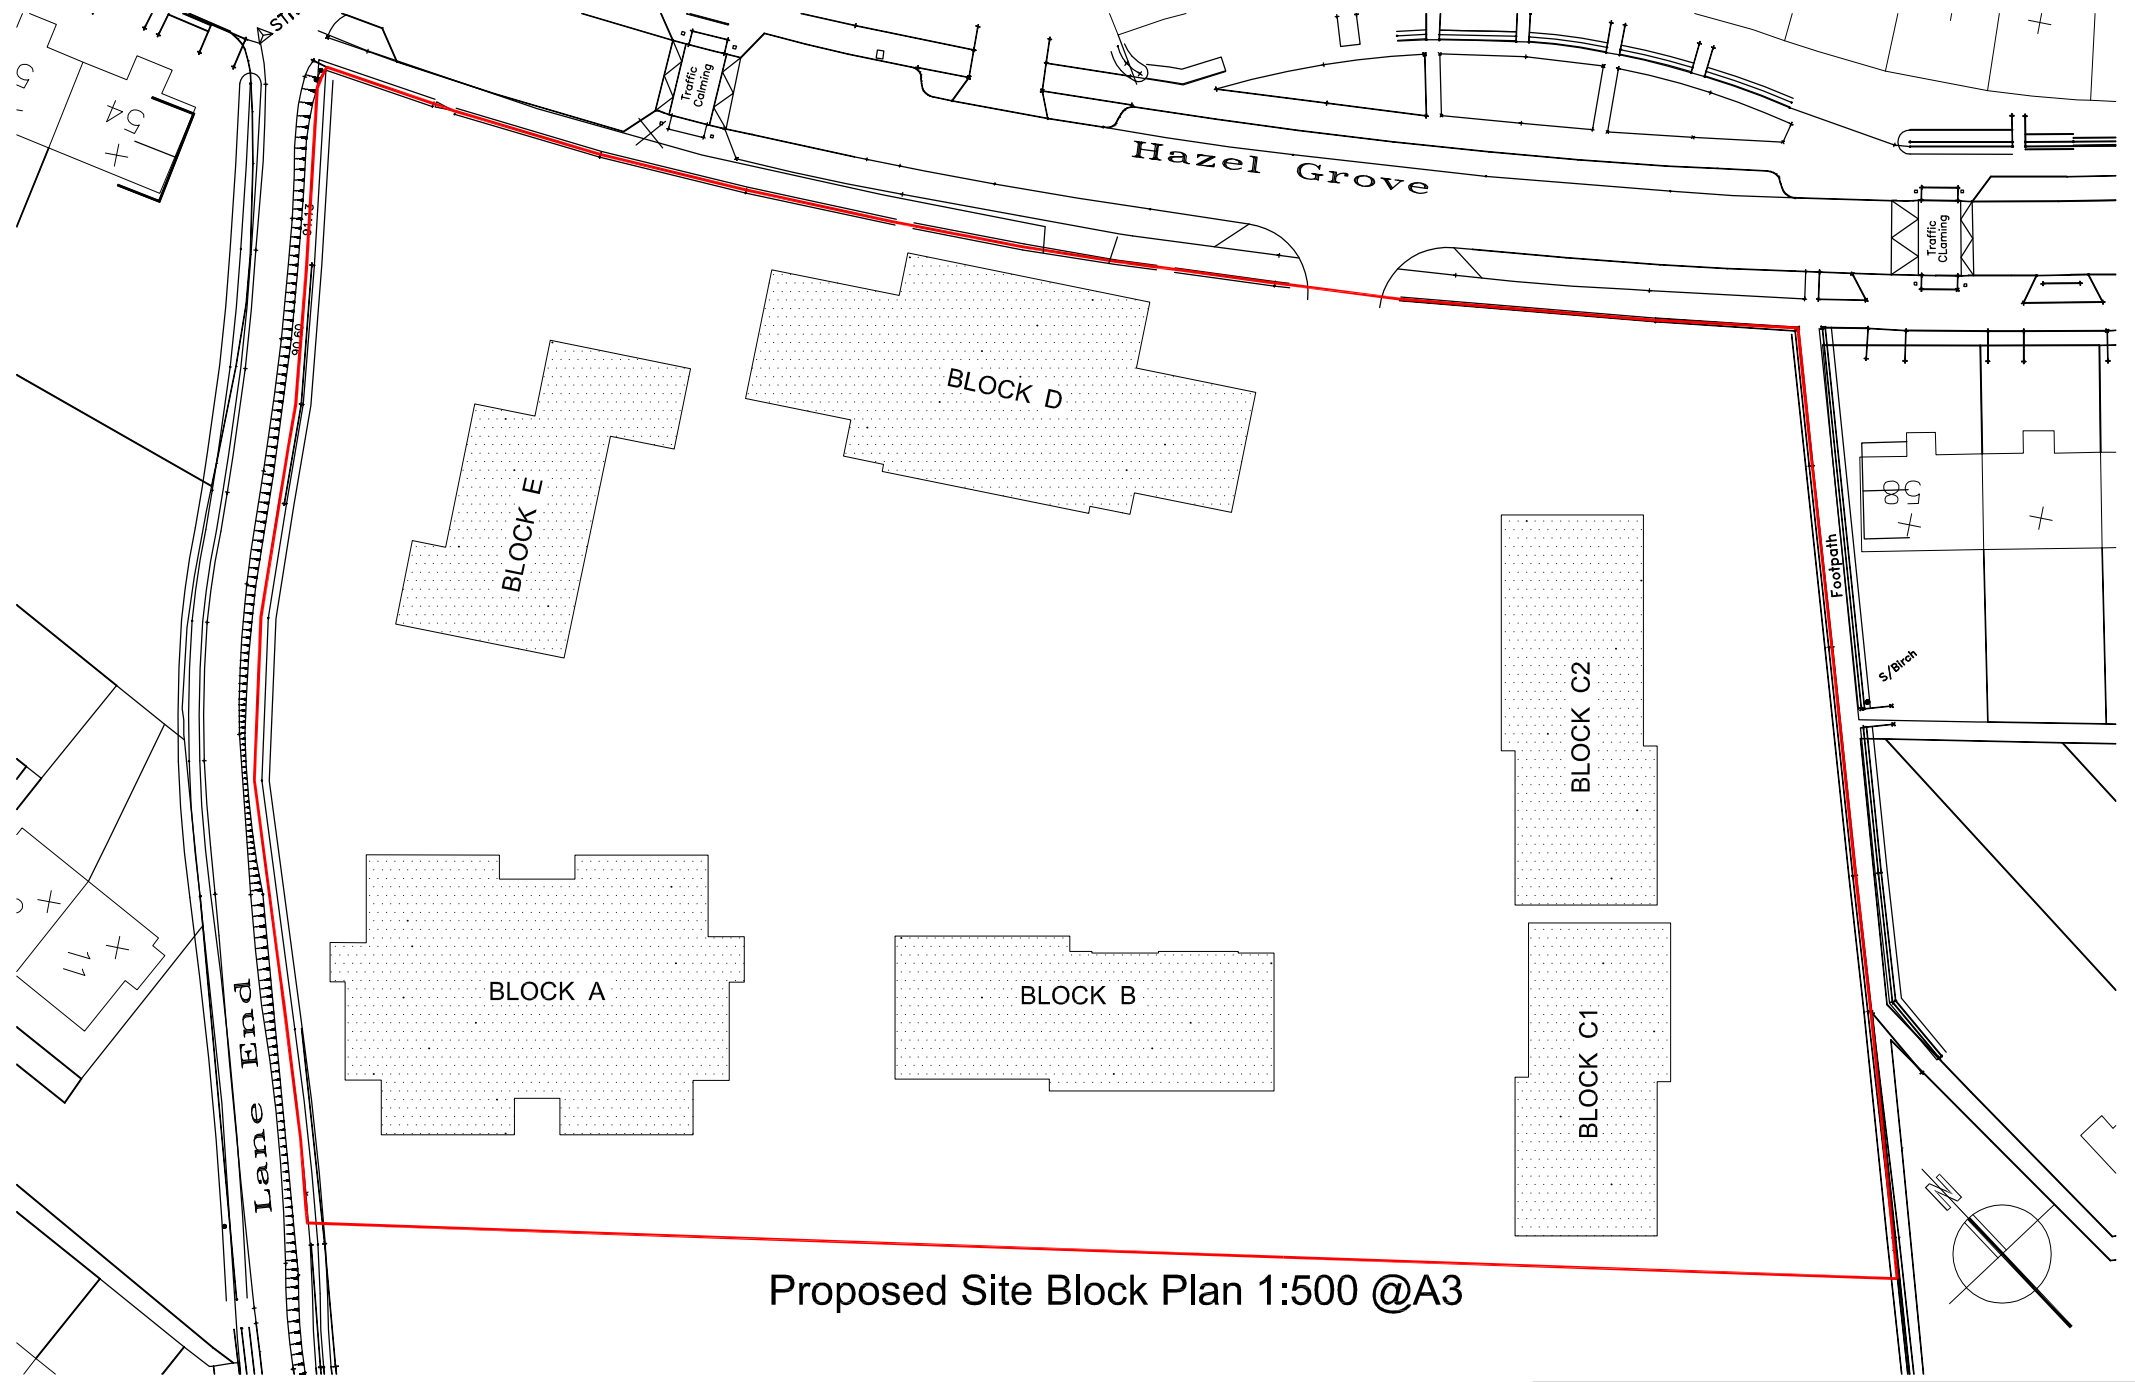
Hazel Grove

Traffic Calming

Traffic Calming

STN

54

5

90.60

91.15

BLOCK D

BLOCK E

BLOCK C2

Footpath

S/Birch

58

BLOCK A

BLOCK B

BLOCK C1

11

Lane End

N

Proposed Site Block Plan 1:500 @A3